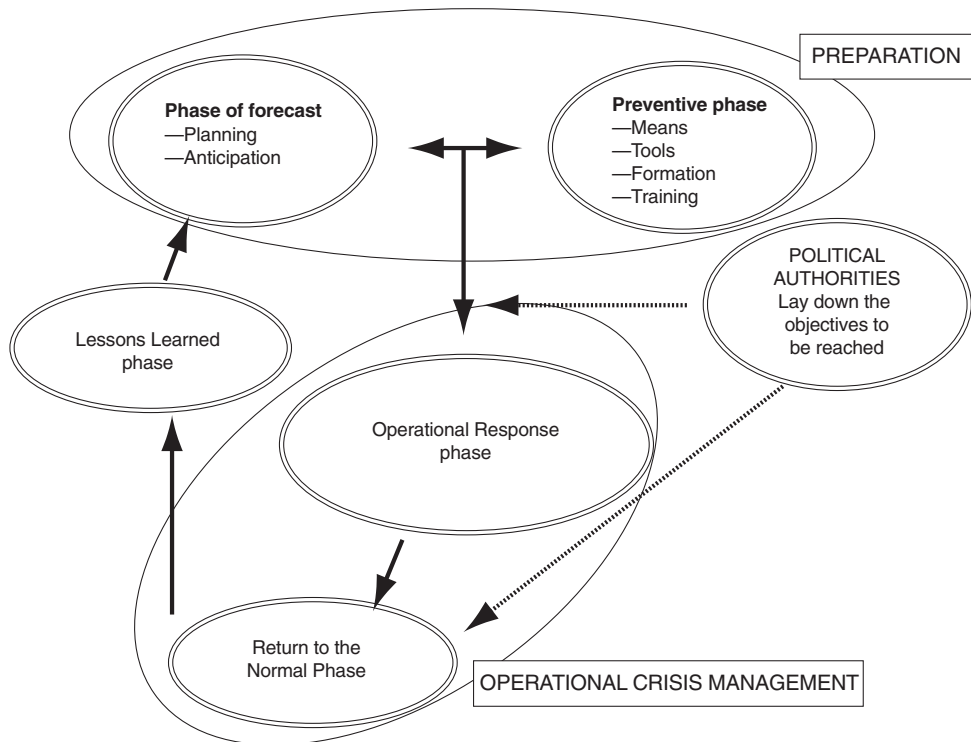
PREPARATION

**Phase of forecast**
—Planning
—Anticipation

**Preventive phase**
—Means
—Tools
—Formation
—Training

POLITICAL AUTHORITIES Lay down the objectives to be reached

Lessons Learned phase

Operational Response phase

Return to the Normal Phase

OPERATIONAL CRISIS MANAGEMENT